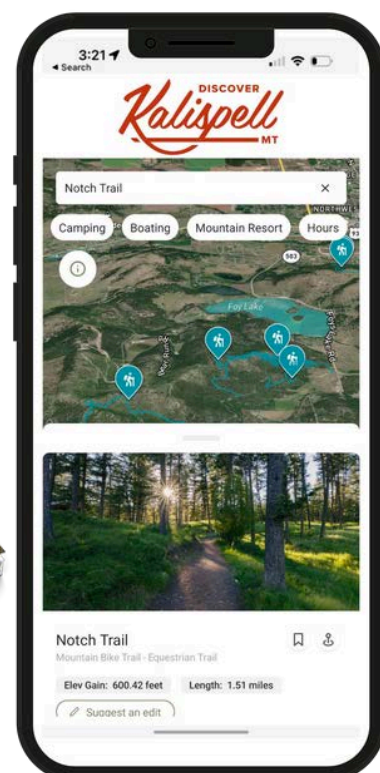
3:21
◂ Search

DISCOVER
Kalispell
MT

Notch Trail
×

Camping
Boating
Mountain Resort
Hours

NORTHWE
503
Fox Lake

Notch Trail
Mountain Bike Trail · Equestrian Trail

Elev Gain: 600.42 feet
Length: 1.51 miles

Suggest an edit